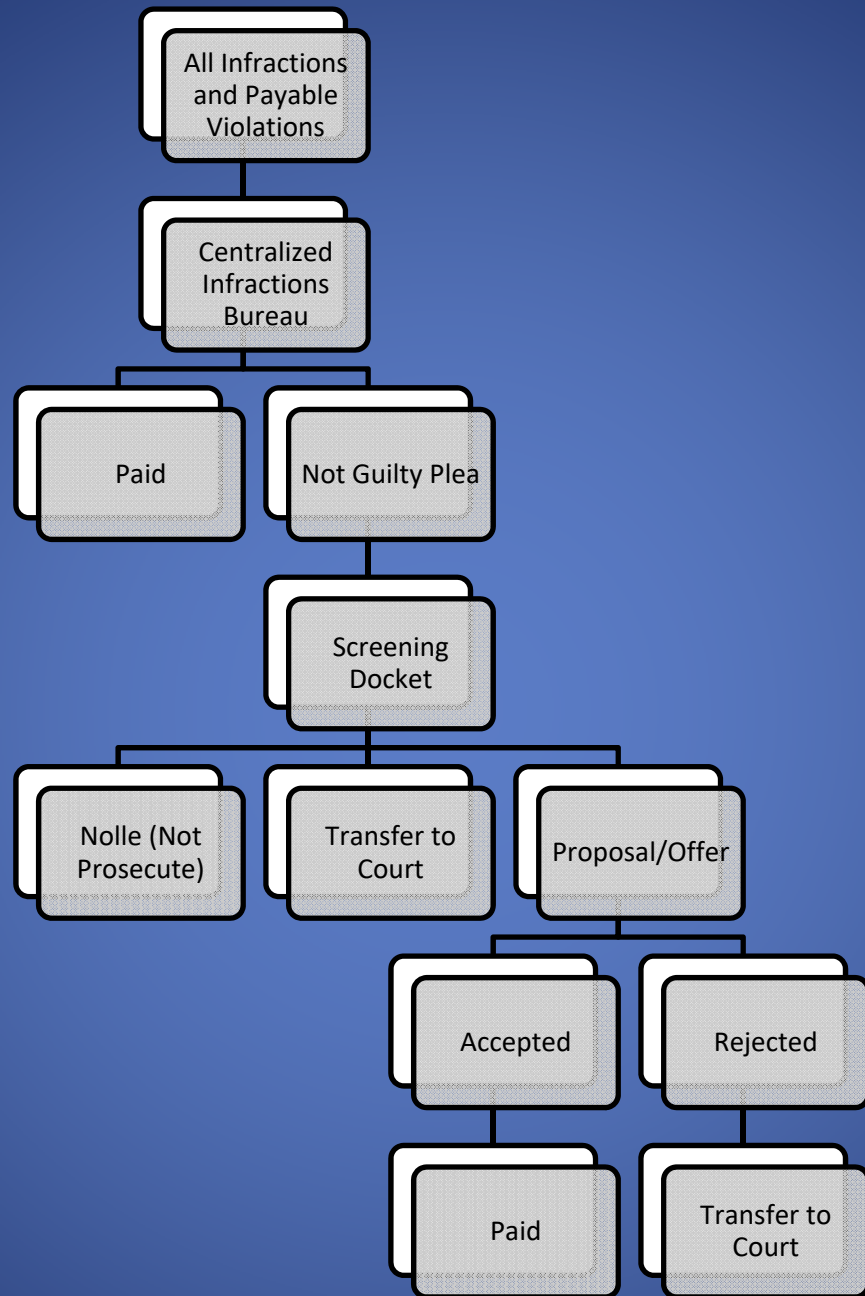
All Infractions and Payable Violations

Centralized Infractions Bureau

Paid

Not Guilty Plea

Screening Docket

Nolle (Not Prosecute)

Transfer to Court

Proposal/Offer

Accepted

Rejected

Paid

Transfer to Court